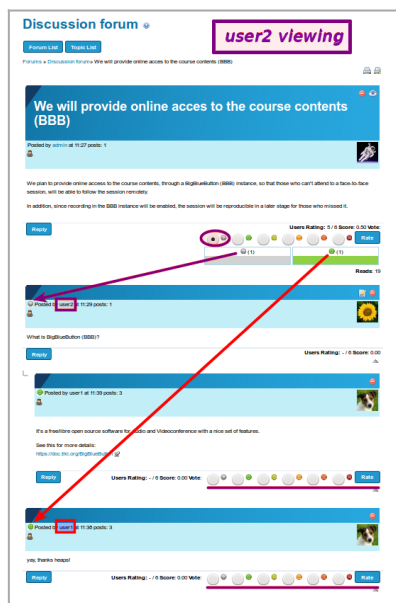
Discussion forum

user2 viewing

Forum List Topic List

Forums » Discussion forum» We will provide online acces to the course contents (BBB)

We will provide online acces to the course contents (BBB)

Posted by admin at 11:27 posts: 1

We plan to provide online access to the course contents, through a BigBlueButton (BBB) instance, so that those who can't attend to a face-to-face session, will be able to follow the session remotely.

In addition, since recording in the BBB instance will be enabled, the session will be reproducible in a later stage for those who missed it.

Reply

Users Rating: 5 / 6 Score: 0.50 Vote:

Rate

(1) (1)

Reads: 19

Posted by user2 at 11:29 posts: 1

What is BigBlueButton (BBB)?

Reply

Users Rating: - / 6 Score: 0.00

Posted by user1 at 11:39 posts: 3

It's a free/libre open source software for audio and Videoconference with a nice set of features.

See this for more details:
https://doc.tiki.org/BigBlueButton

Reply

Users Rating: - / 6 Score: 0.00 Vote:

Rate

Posted by user1 at 11:38 posts: 3

yay, thanks heaps!

Reply

Users Rating: - / 6 Score: 0.00 Vote:

Rate